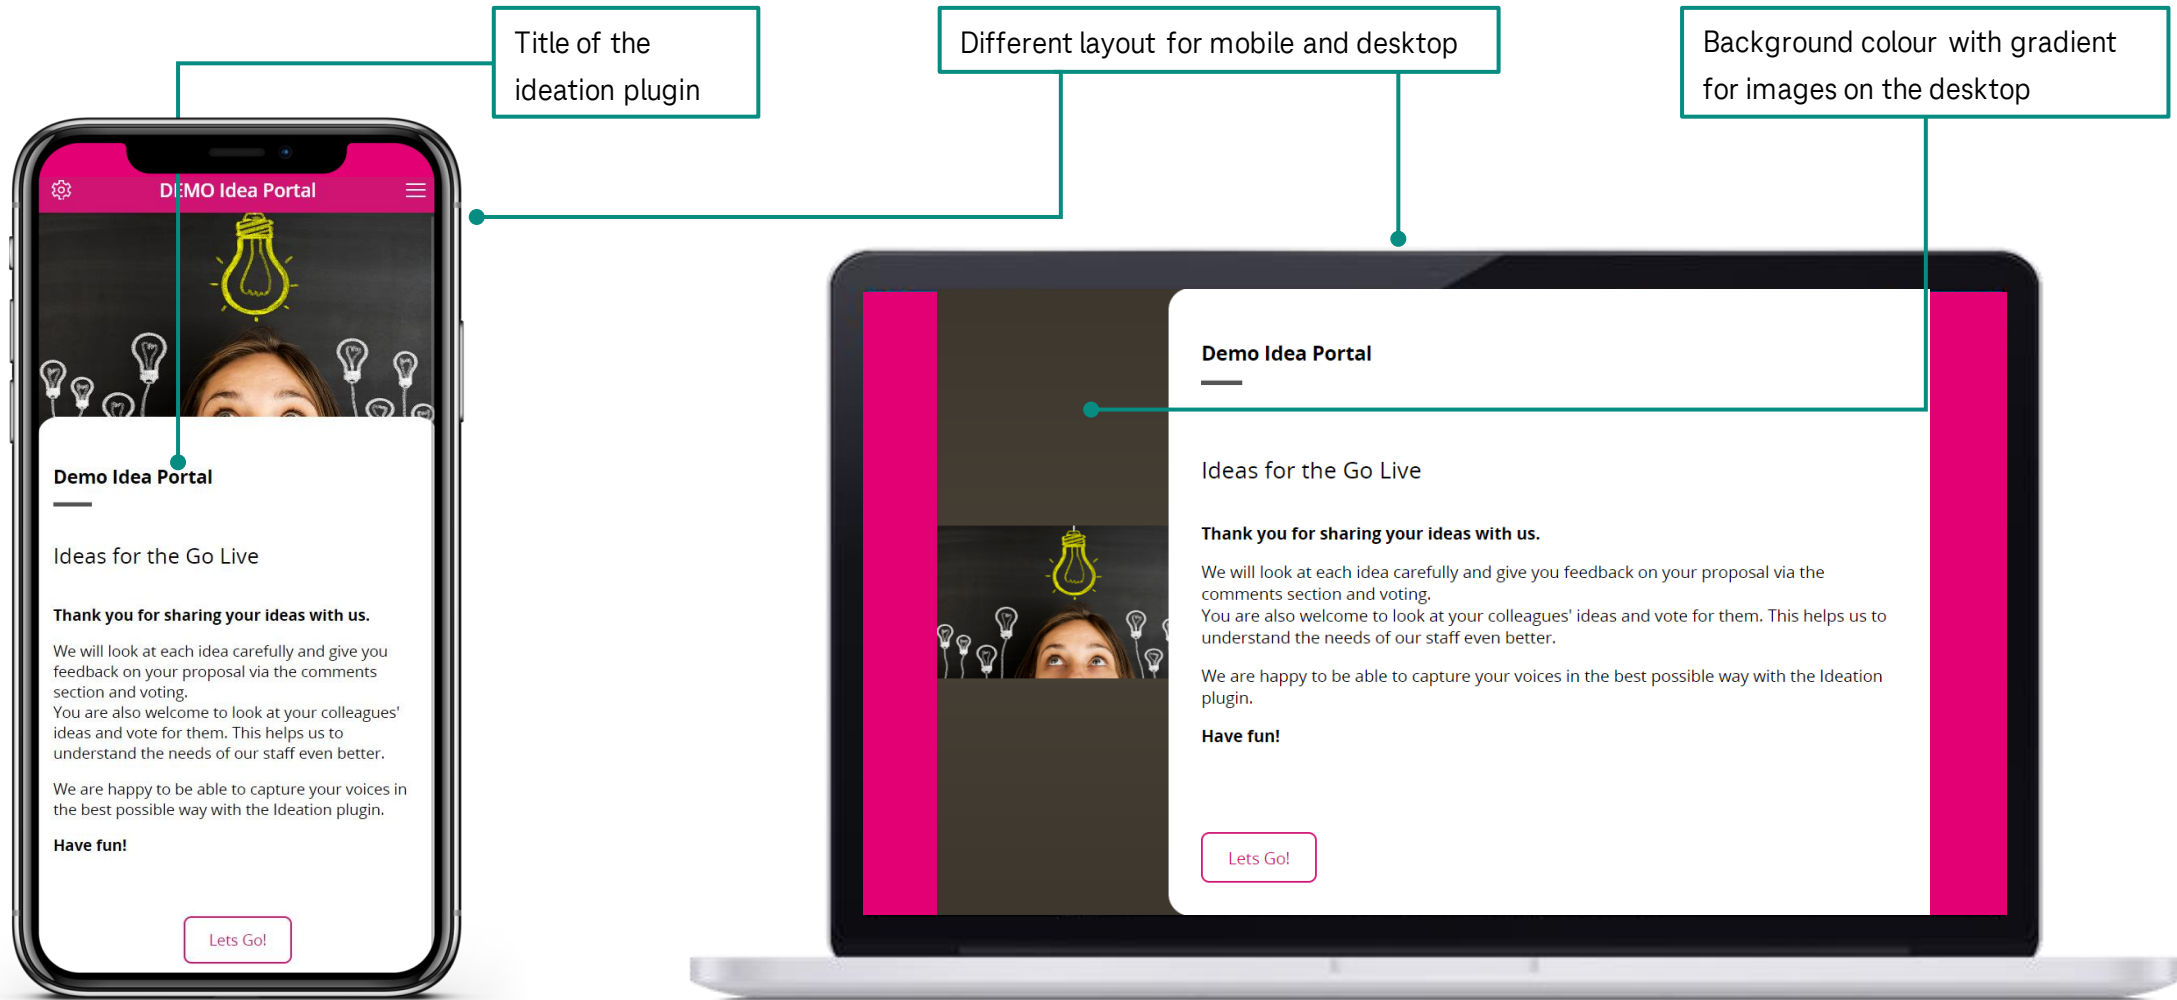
Title of the ideation plugin

Different layout for mobile and desktop

Background colour with gradient for images on the desktop

DEMO Idea Portal

Demo Idea Portal

Ideas for the Go Live

Thank you for sharing your ideas with us.

We will look at each idea carefully and give you feedback on your proposal via the comments section and voting.
You are also welcome to look at your colleagues' ideas and vote for them. This helps us to understand the needs of our staff even better.

We are happy to be able to capture your voices in the best possible way with the Ideation plugin.

Have fun!

Lets Go!

Demo Idea Portal

Ideas for the Go Live

Thank you for sharing your ideas with us.

We will look at each idea carefully and give you feedback on your proposal via the comments section and voting.
You are also welcome to look at your colleagues' ideas and vote for them. This helps us to understand the needs of our staff even better.

We are happy to be able to capture your voices in the best possible way with the Ideation plugin.

Have fun!

Lets Go!